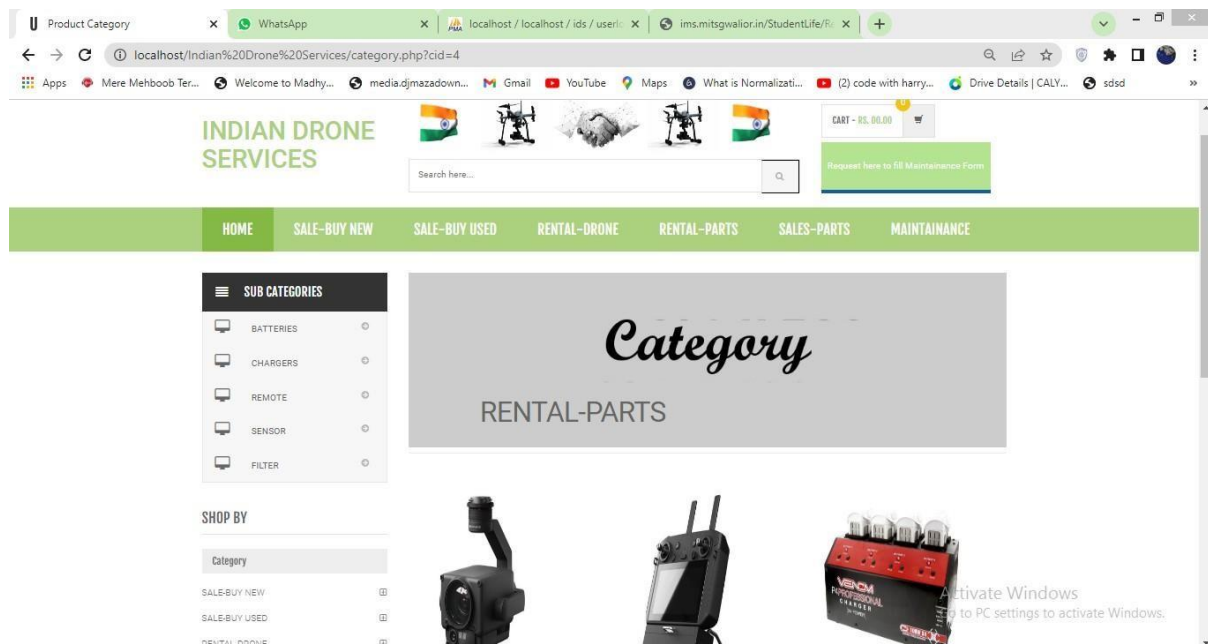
Product Category × WhatsApp × localhost / localhost / ids / userlo × ims.mitsgwalior.in/StudentLife/R ×

localhost/Indian%20Drone%20Services/category.php?cid=4

Apps Mere Mehboob Ter... Welcome to Madhy... media.djmazadown... Gmail YouTube Maps What is Normalizati... (2) code with harry... Drive Details | CALY... sdsd

INDIAN DRONE SERVICES

0
CART - RS. 00.00

Search here...

Request here to fill Maintainance Form

HOME SALE-BUY NEW SALE-BUY USED RENTAL-DRONE RENTAL-PARTS SALES-PARTS MAINTAINANCE

SUB CATEGORIES

BATTERIES

CHARGERS

REMOTE

SENSOR

FILTER

Category

RENTAL-PARTS

SHOP BY

Category

SALE-BUY NEW

SALE-BUY USED

RENTAL-DRONE

VENOM PROFESSIONAL CHARGER

Activate Windows
Go to PC settings to activate Windows.